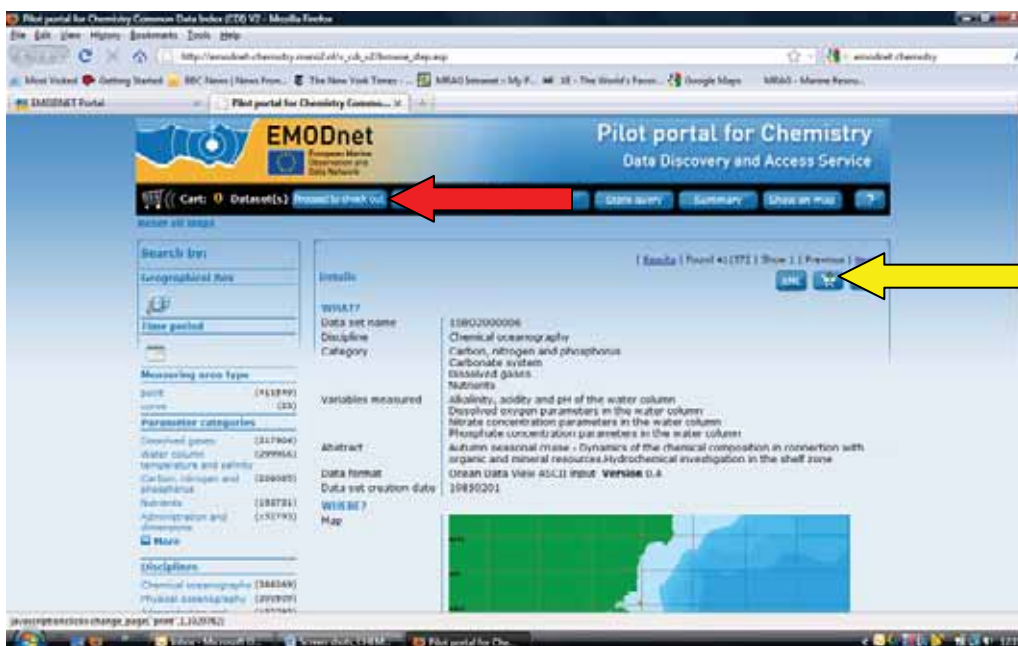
Pilot portal for Chemistry Common Data Index (CDI) V2 - Mozilla Firefox

File Edit View History Bookmarks Tools Help

http://emodnet-chemistry.maris2.nl/v_cdi_v2/browse_step.asp

emodnet chemistry

Most Visited Getting Started BBC News | News Fron... The New York Times - ... MRAG Intranet - My P... 1E - The World's Favor... Google Maps MRAG - Marine Resou...

EMODNET Portal | Pilot portal for Chemistry Commo... ×

EMODnet
European Marine Observation and Data Network

Pilot portal for Chemistry
Data Discovery and Access Service

Cart: 0 Dataset(s) Proceed to check out

Store query Summary Show on map ?

Reset all Steps

Search by:

Geographical Area

Time period

Measuring area type

point [411899]
curve [33]

Parameter categories

Dissolved gases [317904]
Water column temperature and salinity [299956]
Carbon, nitrogen and phosphorus [206005]
Nutrients [188781]
Administration and dimensions [152793]

More

Disciplines

Chemical oceanography [388349]
Physical oceanography [203809]

[ Results | Found #1|571 | Show 1 | Previous | Ne

Details

XML

WHAT?
Data set name 10BO2000006
Discipline Chemical oceanography
Category Carbon, nitrogen and phosphorus
Carbonate system
Dissolved gases
Nutrients
Variables measured Alkalinity, acidity and pH of the water column
Dissolved oxygen parameters in the water column
Nitrate concentration parameters in the water column
Phosphate concentration parameters in the water column
Abstract Autumn seasonal cruise - Dynamics of the chemical composition in connection with organic and mineral resources.Hydrochemical investigation in the shelf zone
Data format Ocean Data View ASCII input Version 0.4
Data set creation date 19850201
WHERE?
Map

javascript:onclick=change_page('prev',1,1020762)

Inbox - Microsoft O... Screenshots CHEM... Pilot portal for Che...